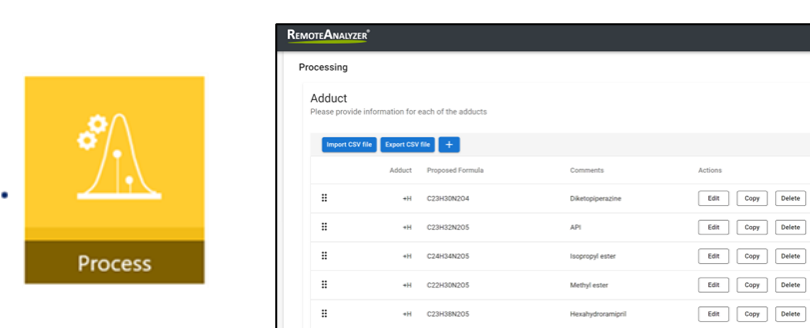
Process

REMOTEANALYZER®

Processing

Adduct
Please provide information for each of the adducts

Import CSV file Export CSV file +

| | Adduct | Proposed Formula | Comments | Actions |
|---|---|---|---|---|
| ⠿ | +H | C23H30N2O4 | Diketopiperazine | Edit Copy Delete |
| ⠿ | +H | C23H32N2O5 | API | Edit Copy Delete |
| ⠿ | +H | C24H34N2O5 | Isopropyl ester | Edit Copy Delete |
| ⠿ | +H | C22H30N2O5 | Methyl ester | Edit Copy Delete |
| ⠿ | +H | C23H38N2O5 | Hexahydroramipril | Edit Copy Delete |